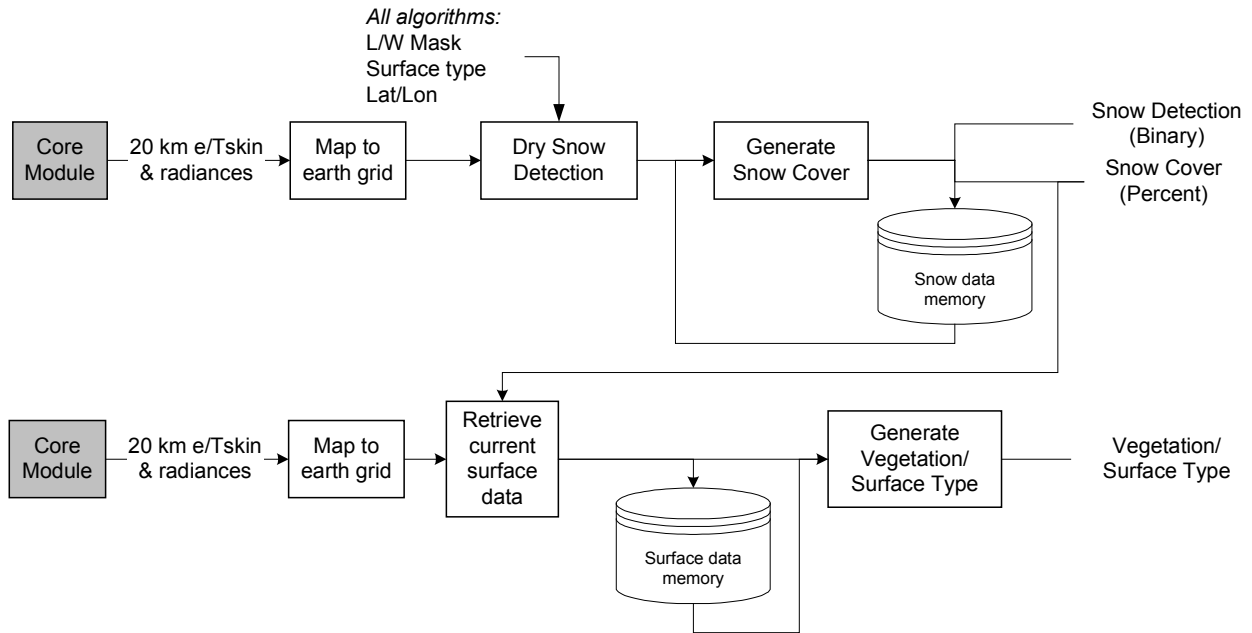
All algorithms:
L/W Mask
Surface type
Lat/Lon

Core Module
20 km e/Tskin & radiances
Map to earth grid
Dry Snow Detection
Generate Snow Cover
Snow Detection (Binary)
Snow Cover (Percent)
Snow data memory

Core Module
20 km e/Tskin & radiances
Map to earth grid
Retrieve current surface data
Generate Vegetation/ Surface Type
Vegetation/ Surface Type
Surface data memory